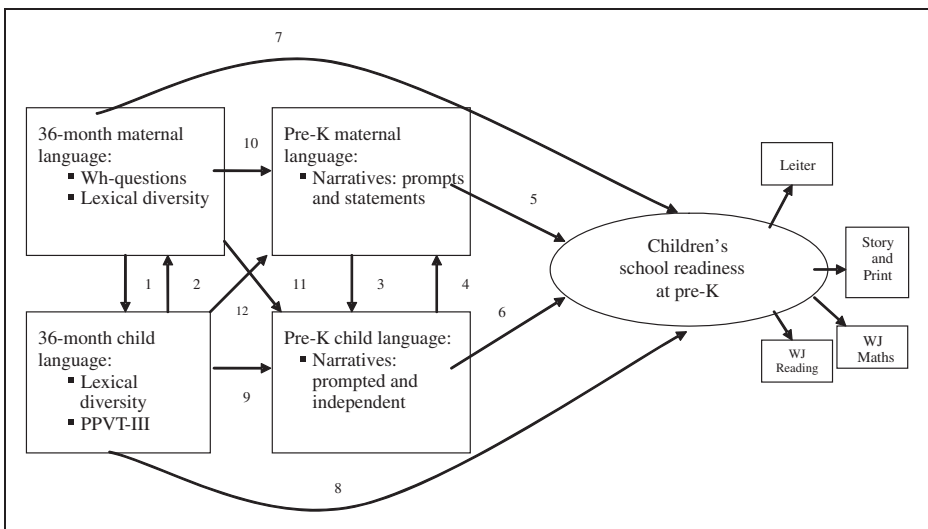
7

36-month maternal language:
▪ Wh-questions
▪ Lexical diversity

10

Pre-K maternal language:
▪ Narratives: prompts and statements

5

Leiter

Children's school readiness at pre-K

Story and Print

1 2

11

3 4

12

36-month child language:
▪ Lexical diversity
▪ PPVT-III

9

Pre-K child language:
▪ Narratives: prompted and independent

6

WJ Reading

WJ Maths

8